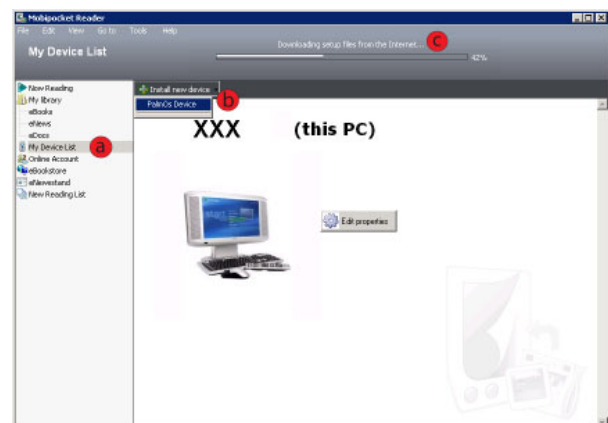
Mobipocket Reader

File Edit View Go to Tools Help

My Device List

Downloading setup files from the Internet...

c

42%

Now Reading
My library
eBooks
eNews
eDocs
My Device List
a
Online Account
eBookstore
eNewsstand
New Reading List

Install new device
PalmOs Device
b

XXX (this PC)

Edit properties